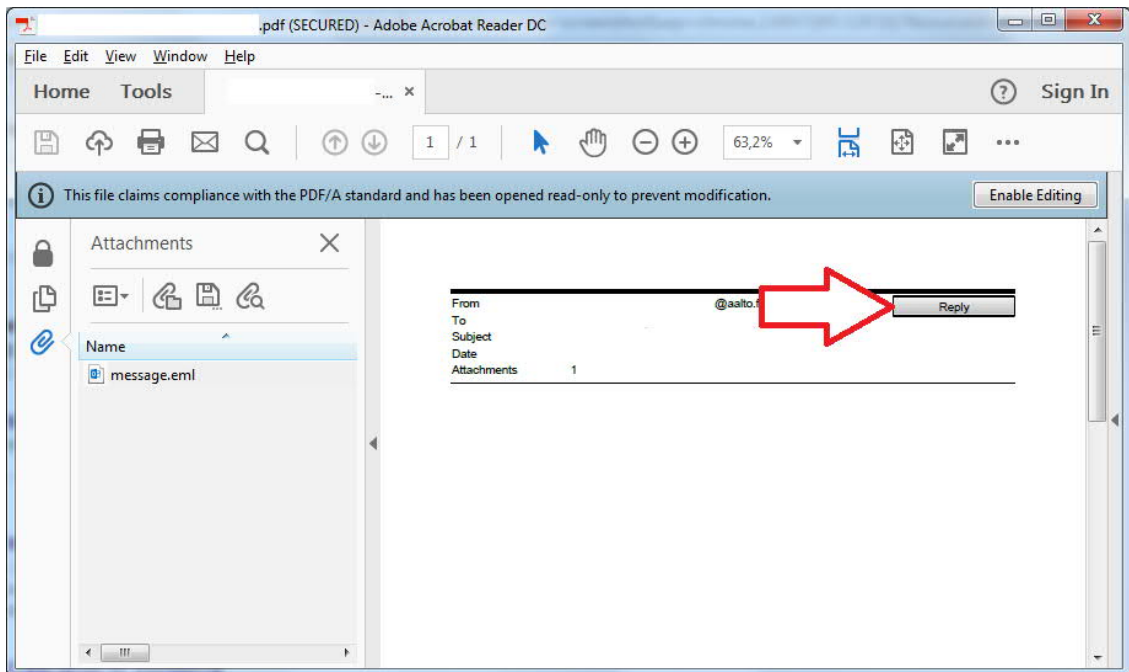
.pdf (SECURED) - Adobe Acrobat Reader DC

File Edit View Window Help

Home Tools -... ×

Sign In

1 / 1

63,2%

This file claims compliance with the PDF/A standard and has been opened read-only to prevent modification.

Enable Editing

Attachments

Name

message.eml

From @aalto.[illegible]
To
Subject
Date
Attachments 1

Reply